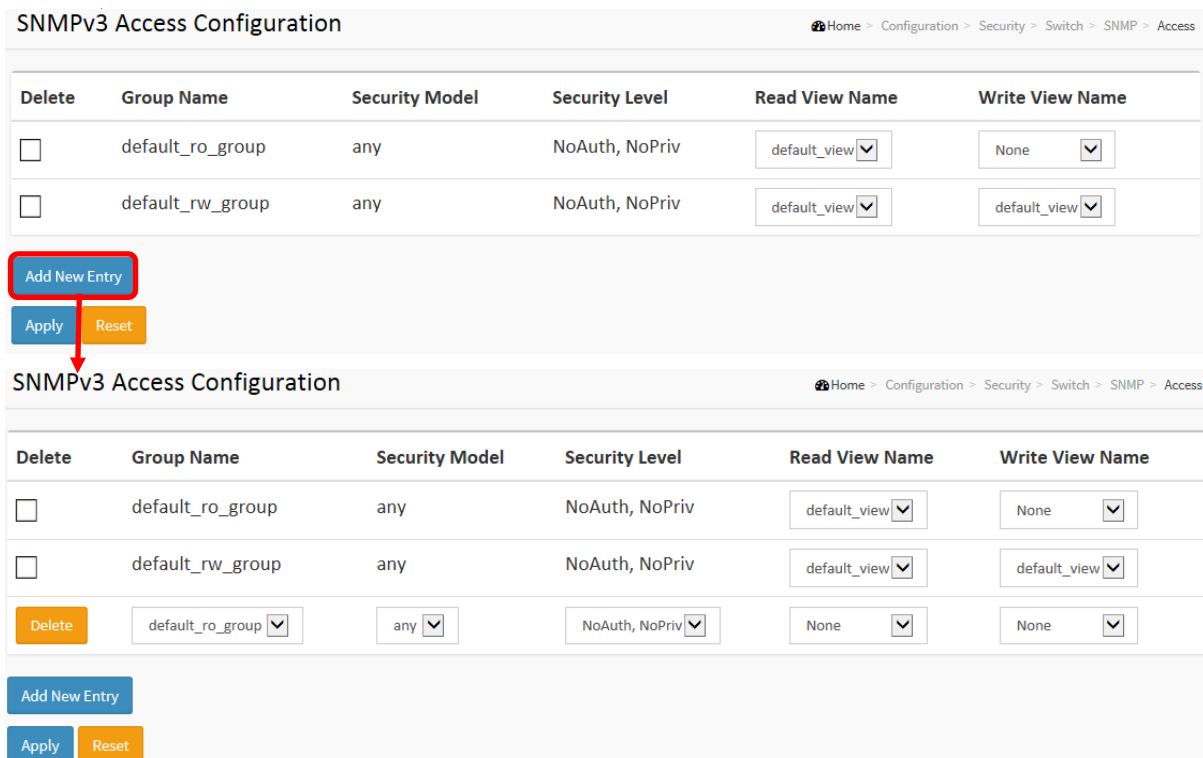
SNMPv3 Access Configuration

Home > Configuration > Security > Switch > SNMP > Access

| Delete | Group Name | Security Model | Security Level | Read View Name | Write View Name |
|---|---|---|---|---|---|
| | default_ro_group | any | NoAuth, NoPriv | default_view | None |
| | default_rw_group | any | NoAuth, NoPriv | default_view | default_view |

Add New Entry

Apply Reset

SNMPv3 Access Configuration

Home > Configuration > Security > Switch > SNMP > Access

| Delete | Group Name | Security Model | Security Level | Read View Name | Write View Name |
|---|---|---|---|---|---|
| | default_ro_group | any | NoAuth, NoPriv | default_view | None |
| | default_rw_group | any | NoAuth, NoPriv | default_view | default_view |
| Delete | default_ro_group | any | NoAuth, NoPriv | None | None |

Add New Entry

Apply Reset